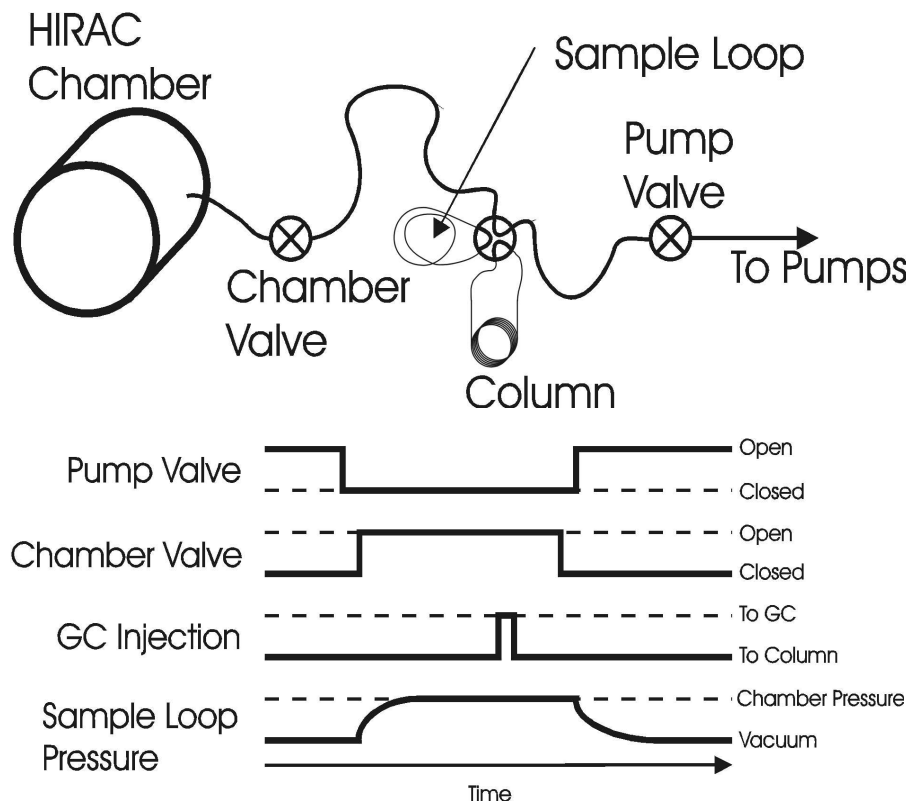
HIRAC Chamber

Sample Loop

Pump Valve

Chamber Valve

To Pumps

Column

Pump Valve
Open
Closed

Chamber Valve
Open
Closed

GC Injection
To GC
To Column

Sample Loop Pressure
Chamber Pressure
Vacuum

Time